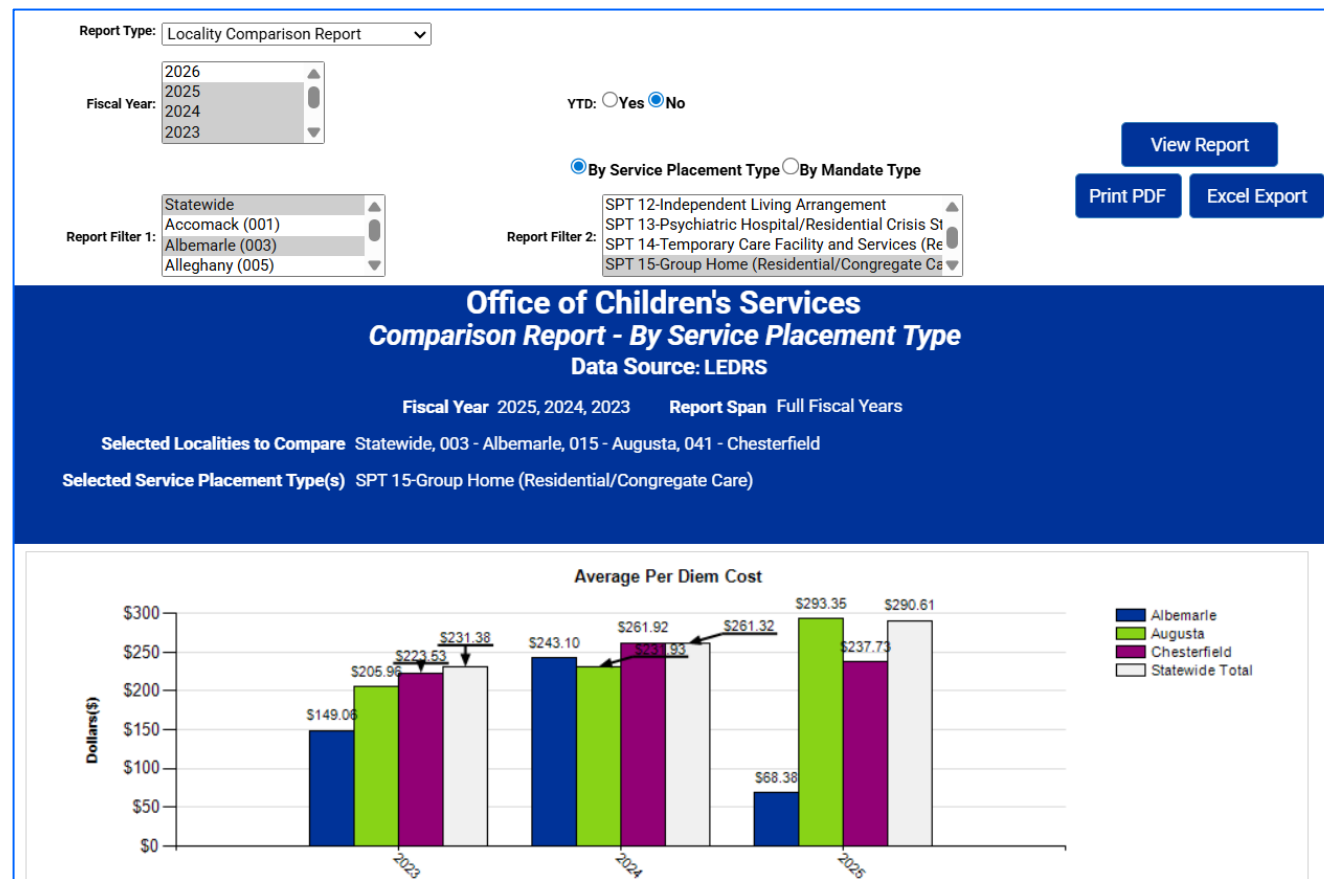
Report Type: Locality Comparison Report

Fiscal Year: 2026 2025 2024 2023

YTD: Yes No

By Service Placement Type By Mandate Type

View Report

Print PDF Excel Export

Report Filter 1: Statewide Accomack (001) Albemarle (003) Alleghany (005)

Report Filter 2: SPT 12-Independent Living Arrangement SPT 13-Psychiatric Hospital/Residential Crisis St SPT 14-Temporary Care Facility and Services (Re SPT 15-Group Home (Residential/Congregate Ca

Office of Children's Services
Comparison Report - By Service Placement Type
Data Source: LEDRS

Fiscal Year 2025, 2024, 2023 Report Span Full Fiscal Years

Selected Localities to Compare Statewide, 003 - Albemarle, 015 - Augusta, 041 - Chesterfield

Selected Service Placement Type(s) SPT 15-Group Home (Residential/Congregate Care)

Average Per Diem Cost

$300
$250
$200
$150
$100
$50
$0

Dollars($)

$149.06
$205.96
$223.53
$231.38
$243.10
$231.93
$261.92
$261.32
$68.38
$293.35
$237.73
$290.61

2023
2024
2025

Albemarle
Augusta
Chesterfield
Statewide Total